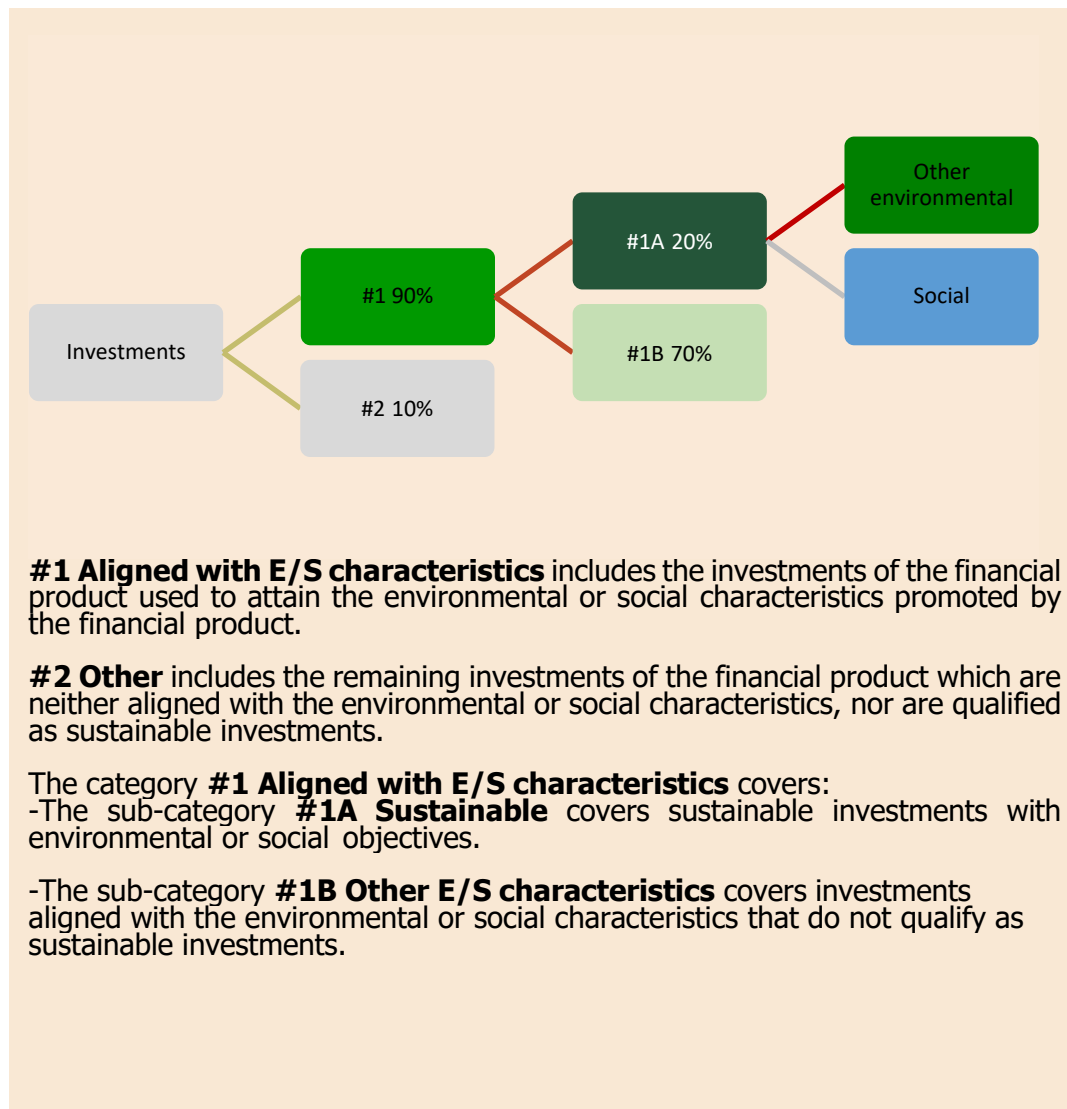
Other environmental

#1A 20%

Social

#1 90%

#1B 70%

Investments

#2 10%

**#1 Aligned with E/S characteristics** includes the investments of the financial product used to attain the environmental or social characteristics promoted by the financial product.

**#2 Other** includes the remaining investments of the financial product which are neither aligned with the environmental or social characteristics, nor are qualified as sustainable investments.

The category **#1 Aligned with E/S characteristics** covers:
-The sub-category **#1A Sustainable** covers sustainable investments with environmental or social objectives.

-The sub-category **#1B Other E/S characteristics** covers investments aligned with the environmental or social characteristics that do not qualify as sustainable investments.